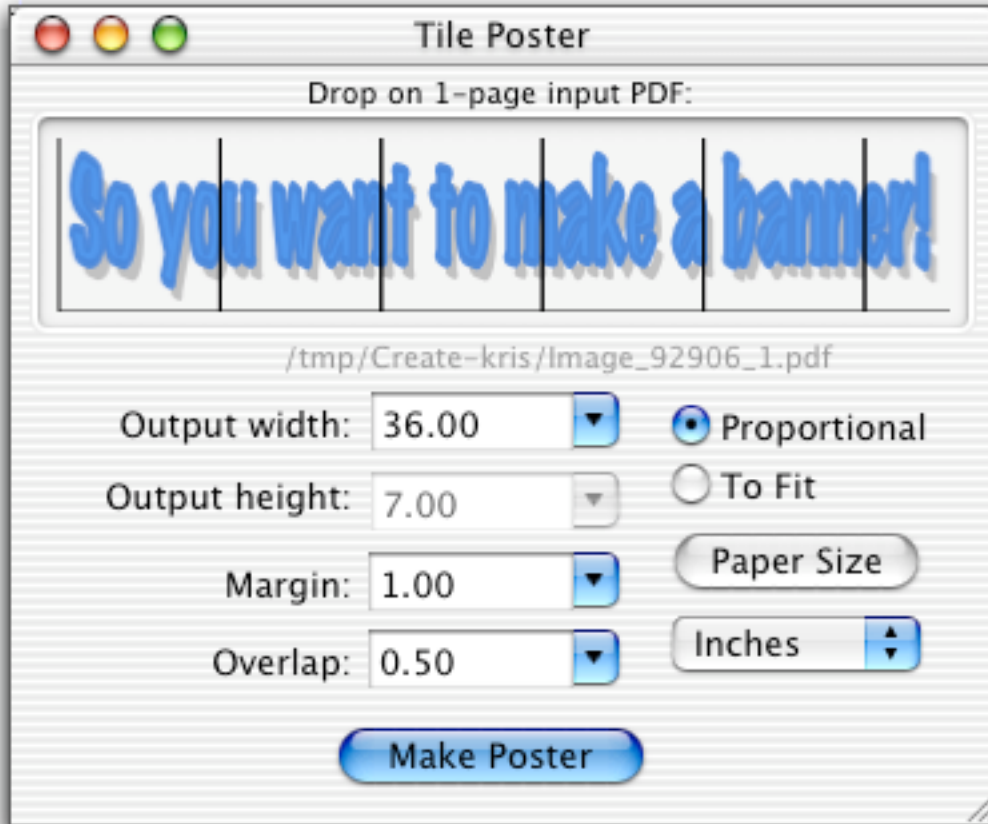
Tile Poster

Drop on 1-page input PDF:

So you want to make a banner!

/tmp/Create-kris/Image_92906_1.pdf

Output width: 36.00

Output height: 7.00

Margin: 1.00

Overlap: 0.50

Proportional

To Fit

Paper Size

Inches

Make Poster